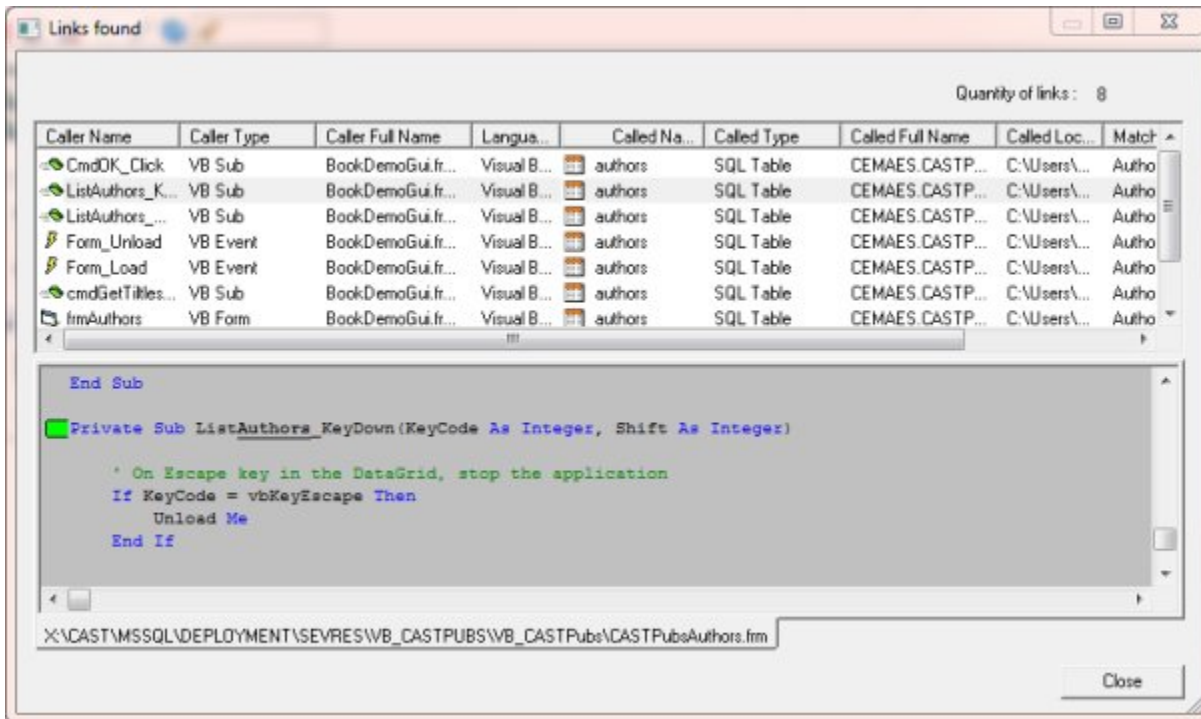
Links found

Quantity of links : 8

| Caller Name | Caller Type | Caller Full Name | Langua... | Called Na... | Called Type | Called Full Name | Called Loc... | Match |
|---|---|---|---|---|---|---|---|---|
| CmdOK_Click | VB Sub | BookDemoGui.fr... | Visual B... | authors | SQL Table | CEMAES.CASTP... | C:\Users\... | Autho |
| ListAuthors_K... | VB Sub | BookDemoGui.fr... | Visual B... | authors | SQL Table | CEMAES.CASTP... | C:\Users\... | Autho |
| ListAuthors_... | VB Sub | BookDemoGui.fr... | Visual B... | authors | SQL Table | CEMAES.CASTP... | C:\Users\... | Autho |
| Form_Unload | VB Event | BookDemoGui.fr... | Visual B... | authors | SQL Table | CEMAES.CASTP... | C:\Users\... | Autho |
| Form_Load | VB Event | BookDemoGui.fr... | Visual B... | authors | SQL Table | CEMAES.CASTP... | C:\Users\... | Autho |
| cmdGetTitles... | VB Sub | BookDemoGui.fr... | Visual B... | authors | SQL Table | CEMAES.CASTP... | C:\Users\... | Autho |
| frmAuthors | VB Form | BookDemoGui.fr... | Visual B... | authors | SQL Table | CEMAES.CASTP... | C:\Users\... | Autho |

End Sub

Private Sub ListAuthors_KeyDown(KeyCode As Integer, Shift As Integer)

' On Escape key in the DataGrid, stop the application
If KeyCode = vbKeyEscape Then
Unload Me
End If

X:\CAST\MSSQL\DEPLOYMENT\SEVRES\VB_CASTPUBS\VB_CASTPubs\CASTPubsAuthors.frm

Close